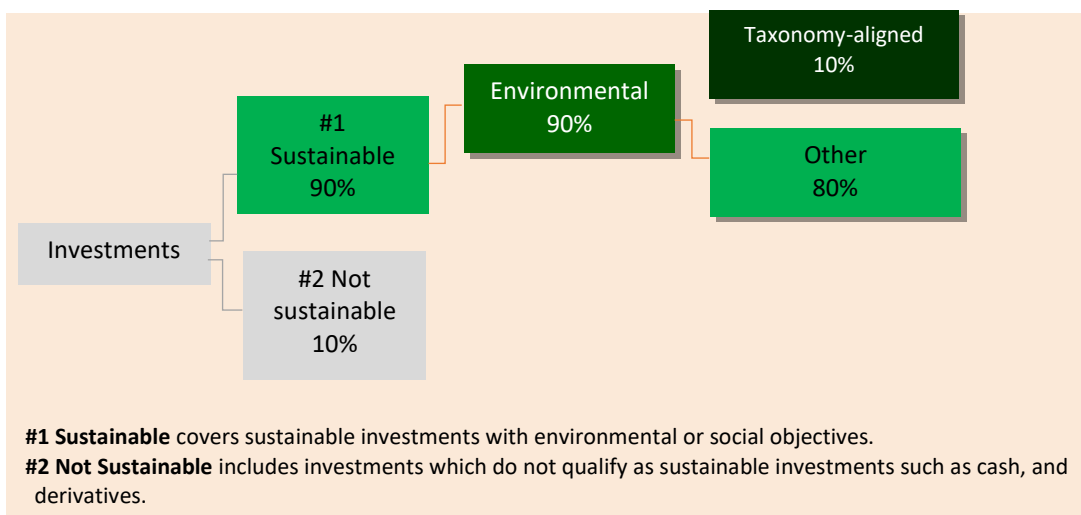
Taxonomy-aligned
10%

Environmental
90%

#1
Sustainable
90%

Other
80%

Investments

#2 Not sustainable
10%

**#1 Sustainable** covers sustainable investments with environmental or social objectives.

**#2 Not Sustainable** includes investments which do not qualify as sustainable investments such as cash, and derivatives.